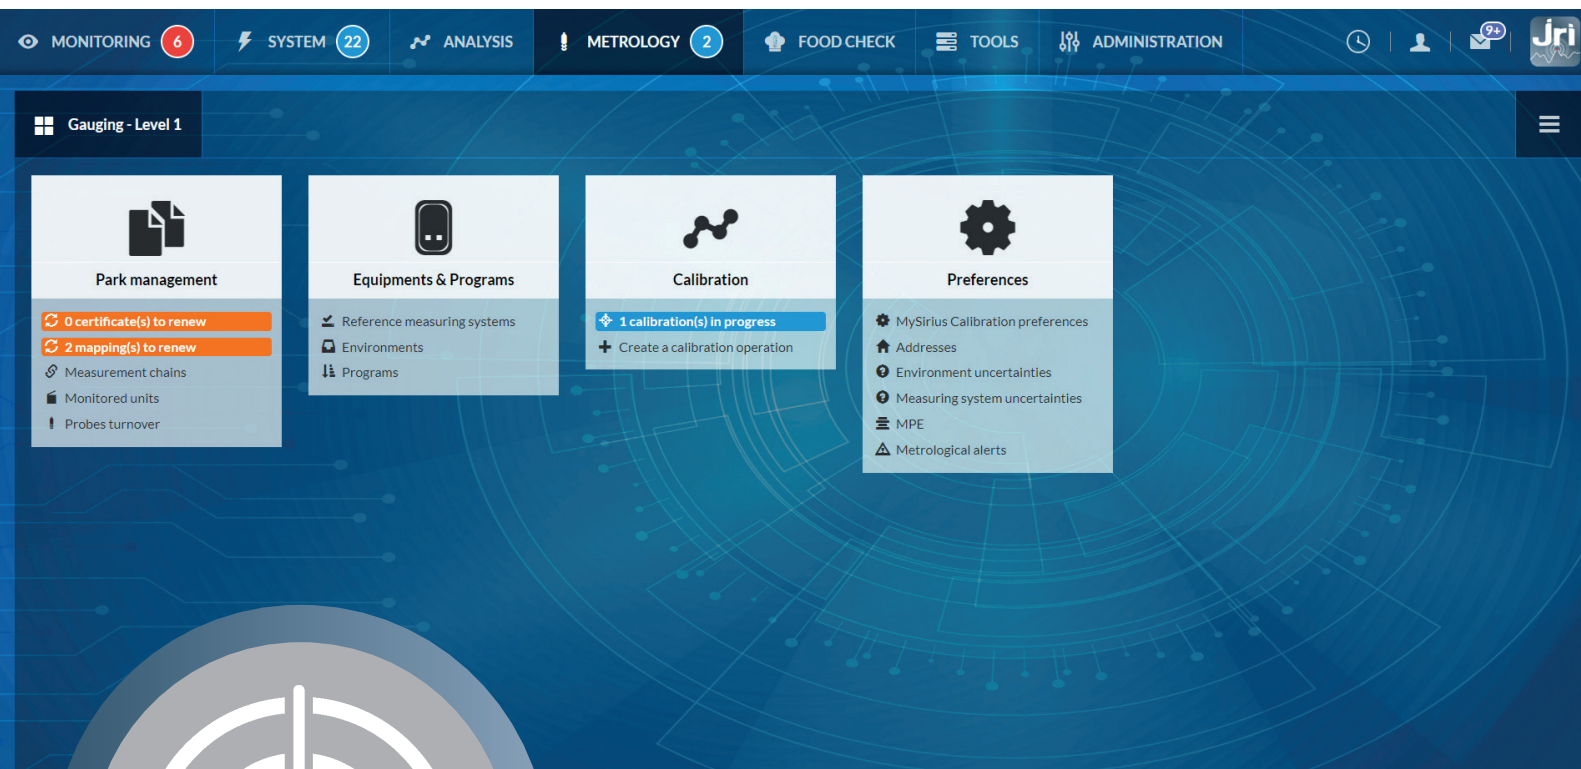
MONITORING 6 SYSTEM 22 ANALYSIS METROLOGY 2 FOOD CHECK TOOLS ADMINISTRATION 9+ Jri

Gauging - Level 1

Park management
0 certificate(s) to renew
2 mapping(s) to renew
Measurement chains
Monitored units
Probes turnover

Equipments & Programs
Reference measuring systems
Environments
Programs

Calibration
1 calibration(s) in progress
Create a calibration operation

Preferences
MySirius Calibration preferences
Addresses
Environment uncertainties
Measuring system uncertainties
MPE
Metrological alerts